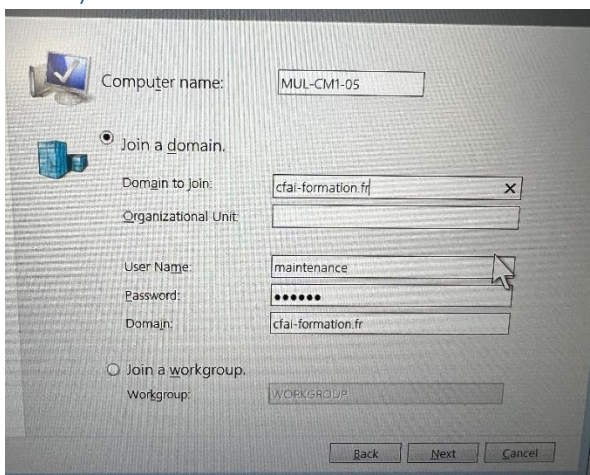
Computer name: MUL-CM1-05

Join a domain.

Domain to join: cfai-formation.fr ×

Organizational Unit:

User Name: maintenance

Password: ••••••

Domain: cfai-formation.fr

Join a workgroup.

Workgroup: WORKGROUP

Back Next Cancel